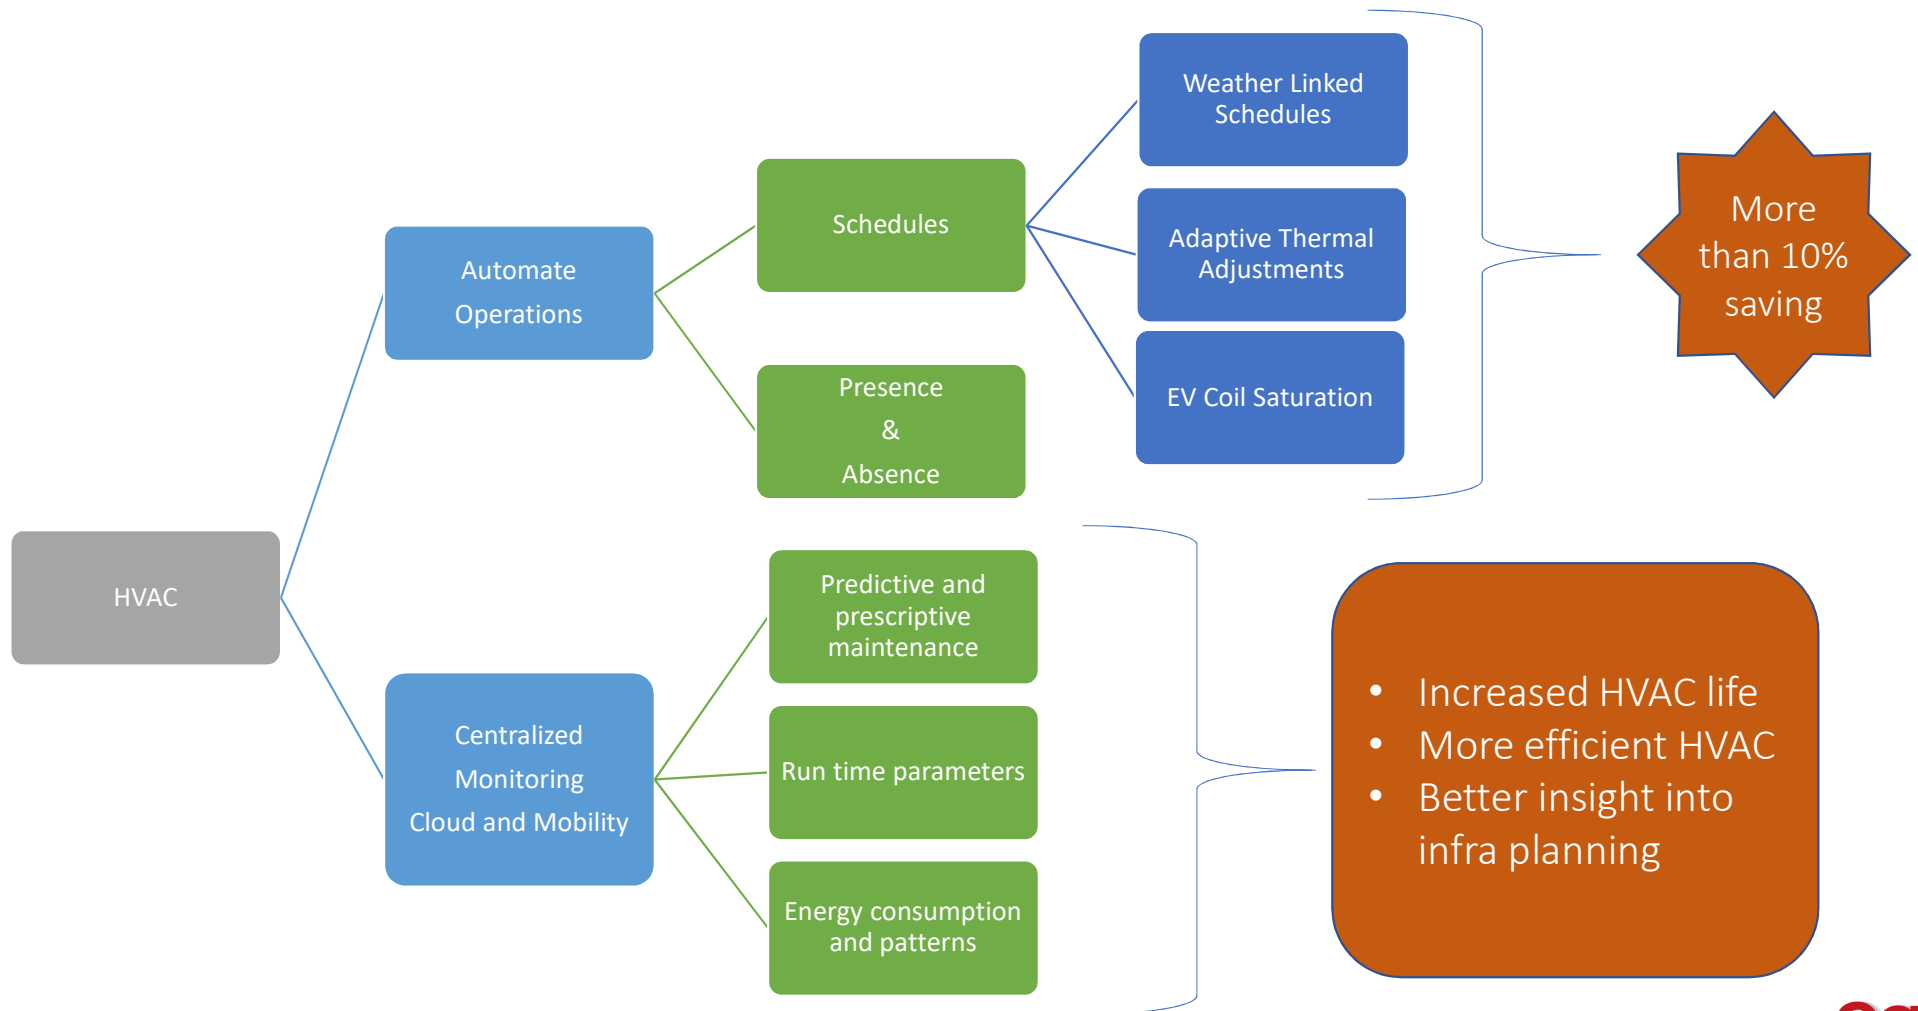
HVAC

Automate Operations

Schedules

Weather Linked Schedules

Adaptive Thermal Adjustments

EV Coil Saturation

Presence & Absence

More than 10% saving

Centralized Monitoring Cloud and Mobility

Predictive and prescriptive maintenance

Run time parameters

Energy consumption and patterns

- Increased HVAC life
- More efficient HVAC
- Better insight into infra planning